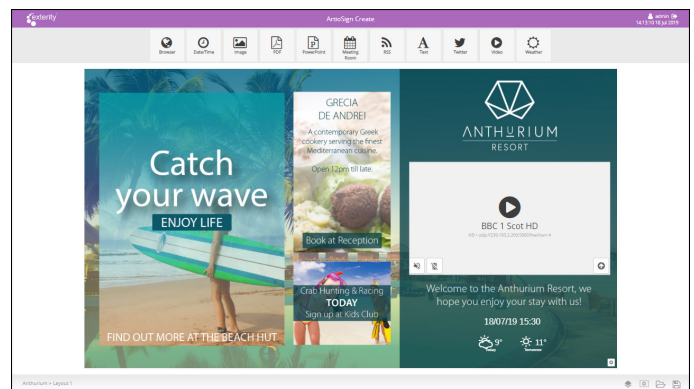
exterity

ArtioSign Create

admin
14:13:10 18 Jul 2019

Browser Date/Time Image PDF PowerPoint Meeting Room RSS Text Twitter Video Weather

Catch your wave
ENJOY LIFE

FIND OUT MORE AT THE BEACH HUT

GRECIA DE ANDREI
A contemporary Greek cookery serving the finest Mediterranean cuisine.
Open 12pm till late.

Book at Reception

Crab Hunting & Racing
TODAY
Sign up at Kids Club

ANTHURIUM
RESORT

BBC 1 Scot HD
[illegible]

Welcome to the Anthurium Resort, we hope you enjoy your stay with us!

18/07/19 15:30

9° Today
11° Tomorrow

Anthurium > Layout 1